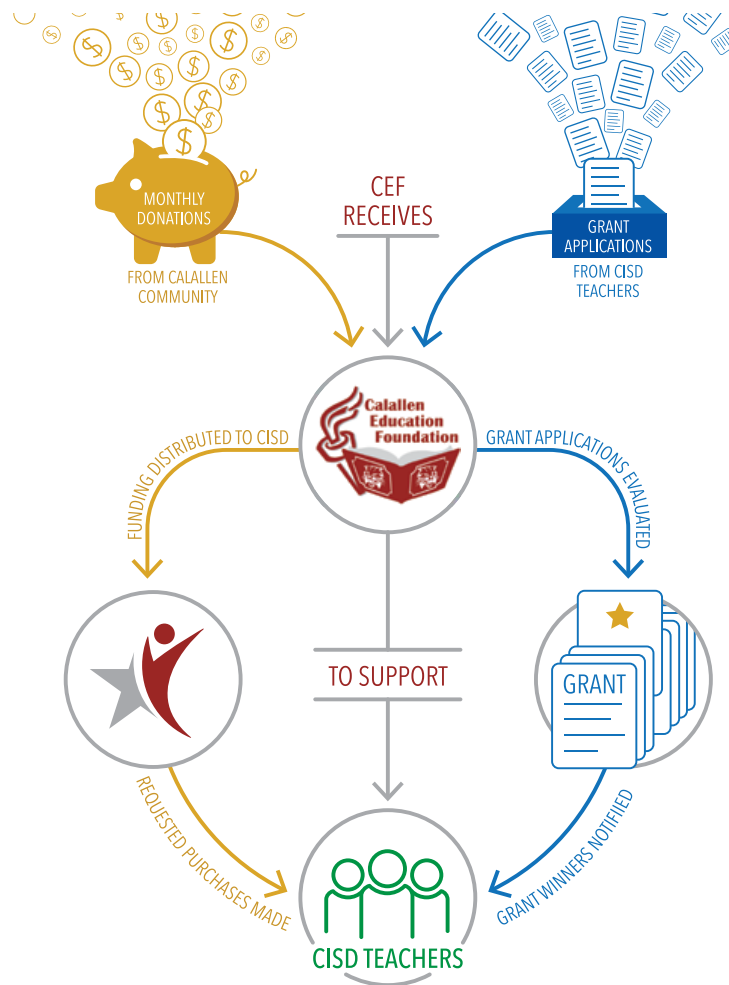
MONTHLY DONATIONS

FROM CALALLEN COMMUNITY

CEF RECEIVES

GRANT APPLICATIONS

FROM CISD TEACHERS

FUNDING DISTRIBUTED TO CISD

Calallen Education Foundation

GRANT APPLICATIONS EVALUATED

TO SUPPORT

GRANT

REQUESTED PURCHASES MADE

GRANT WINNERS NOTIFIED

CISD TEACHERS